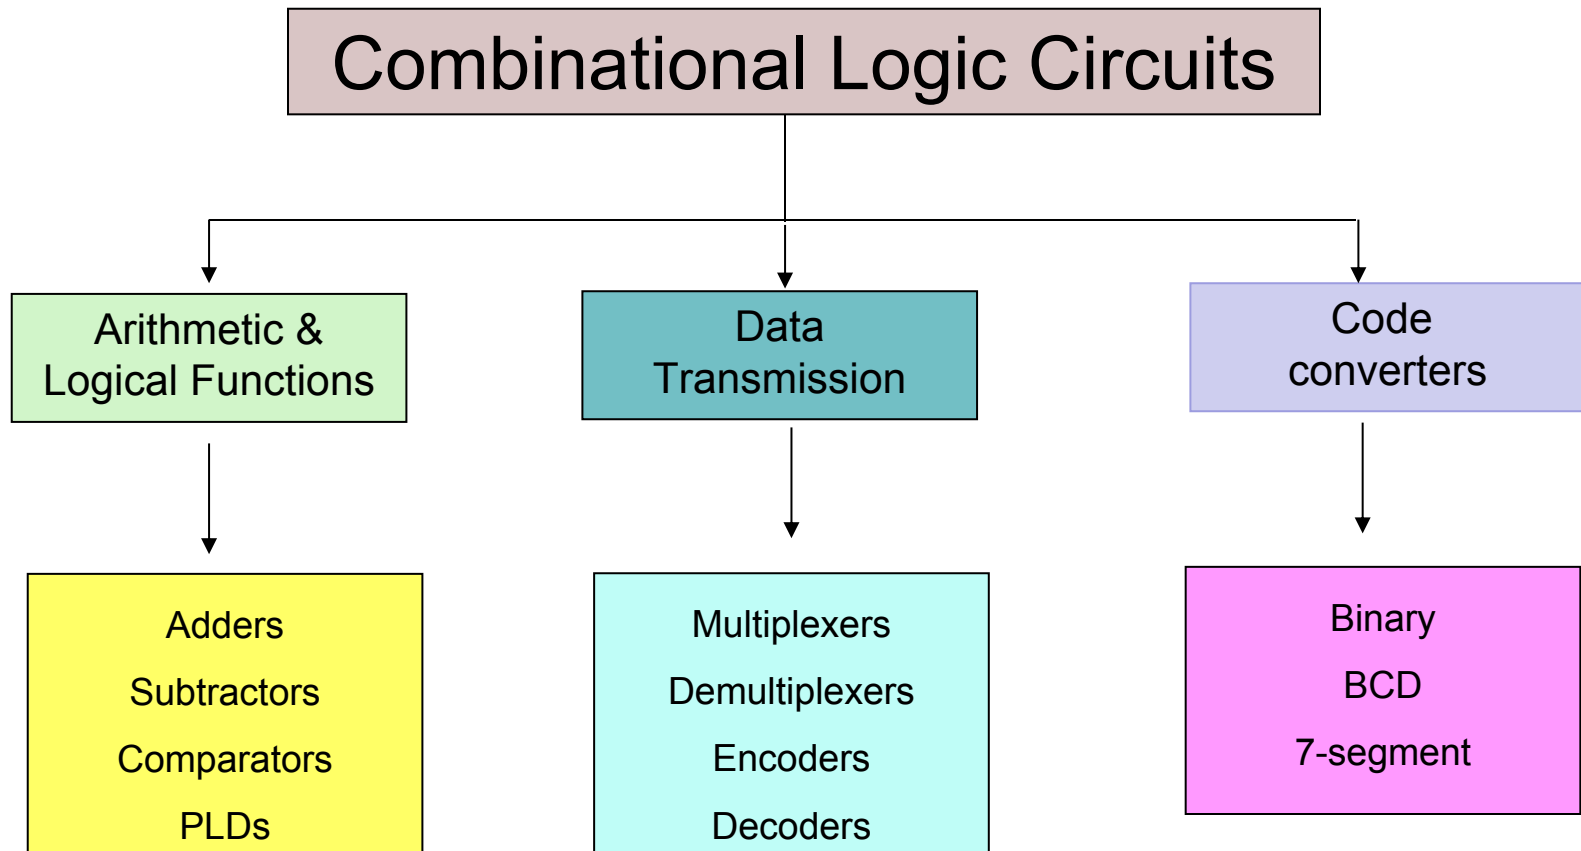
Combinational Logic Circuits

Arithmetic & Logical Functions

Adders
Subtractors
Comparators
PLDs

Data Transmission

Multiplexers
Demultiplexers
Encoders
Decoders

Code converters

Binary
BCD
7-segment